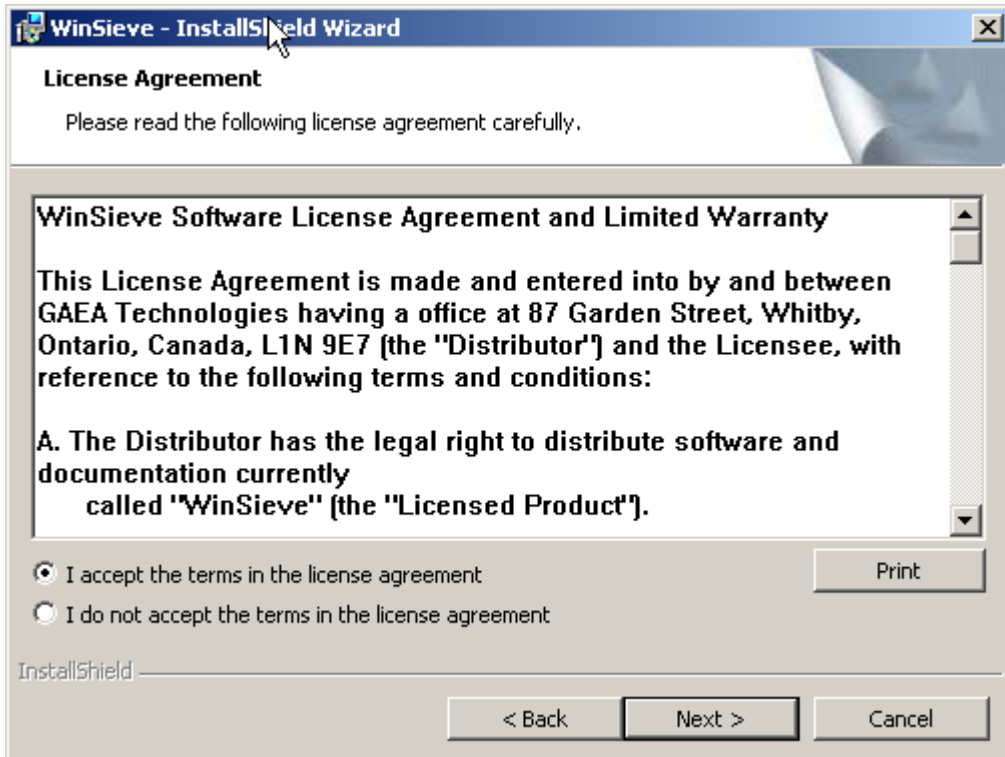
WinSieve - InstallShield Wizard

License Agreement

Please read the following license agreement carefully.

WinSieve Software License Agreement and Limited Warranty

This License Agreement is made and entered into by and between GAEA Technologies having a office at 87 Garden Street, Whitby, Ontario, Canada, L1N 9E7 (the "Distributor") and the Licensee, with reference to the following terms and conditions:

A. The Distributor has the legal right to distribute software and documentation currently
called "WinSieve" (the "Licensed Product").

I accept the terms in the license agreement

I do not accept the terms in the license agreement

Print

InstallShield

< Back

Next >

Cancel